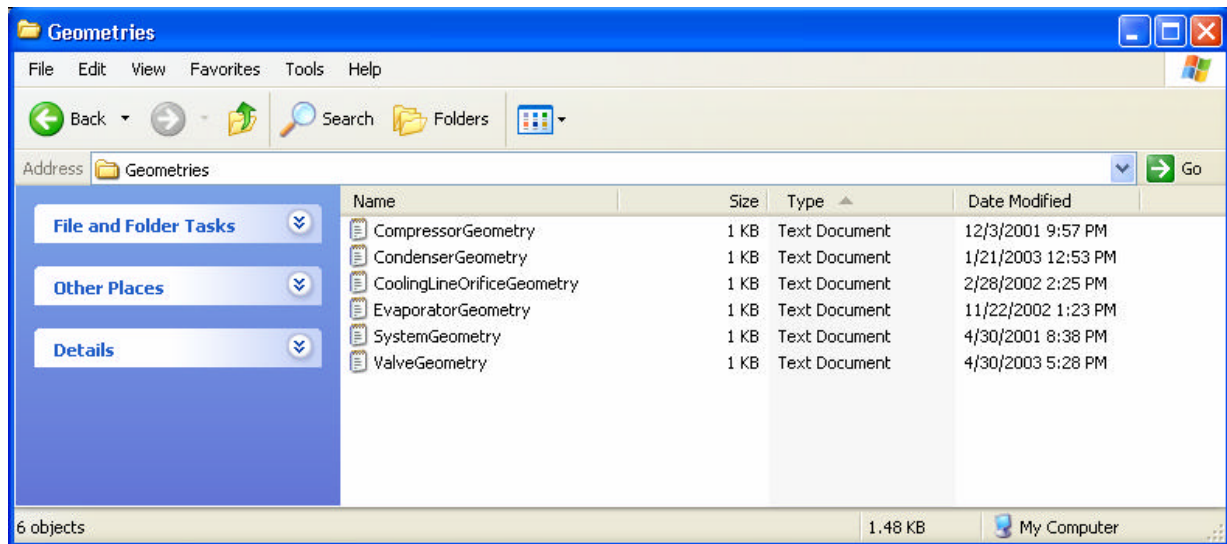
Geometries

File Edit View Favorites Tools Help

Back Search Folders

Address Geometries Go

File and Folder Tasks

Other Places

Details

| Name | Size | Type | Date Modified |
|---|---|---|---|
| CompressorGeometry | 1 KB | Text Document | 12/3/2001 9:57 PM |
| CondenserGeometry | 1 KB | Text Document | 1/21/2003 12:53 PM |
| CoolingLineOrificeGeometry | 1 KB | Text Document | 2/28/2002 2:25 PM |
| EvaporatorGeometry | 1 KB | Text Document | 11/22/2002 1:23 PM |
| SystemGeometry | 1 KB | Text Document | 4/30/2001 8:38 PM |
| ValveGeometry | 1 KB | Text Document | 4/30/2003 5:28 PM |

6 objects 1.48 KB My Computer